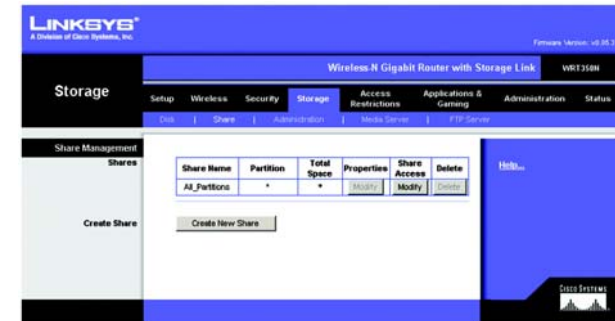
LINKSYS®
A Division of Cisco Systems, Inc.

Firmware Version: v0.05.3

Storage

Wireless-N Gigabit Router with Storage Link WRT350N

Setup | Wireless | Security | Storage | Access Restrictions | Applications & Gaming | Administration | Status

Disk | Share | Administration | Media Server | FTP Server

Share Management

Shares

| Share Name | Partition | Total Space | Properties | Share Access | Delete |
|---|---|---|---|---|---|
| All_Partitions | * | * | Modify | Modify | Delete |

Help...

Create Share

Create New Share

Cisco Systems